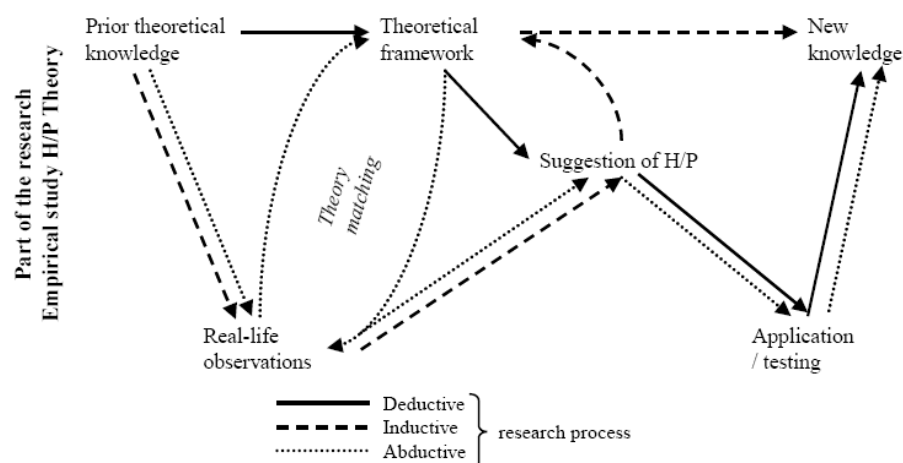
Part of the research
Empirical study H/P Theory

Prior theoretical knowledge

Theoretical framework

New knowledge

Theory matching

Suggestion of H/P

Real-life observations

Application / testing

Deductive
Inductive
Abductive
research process